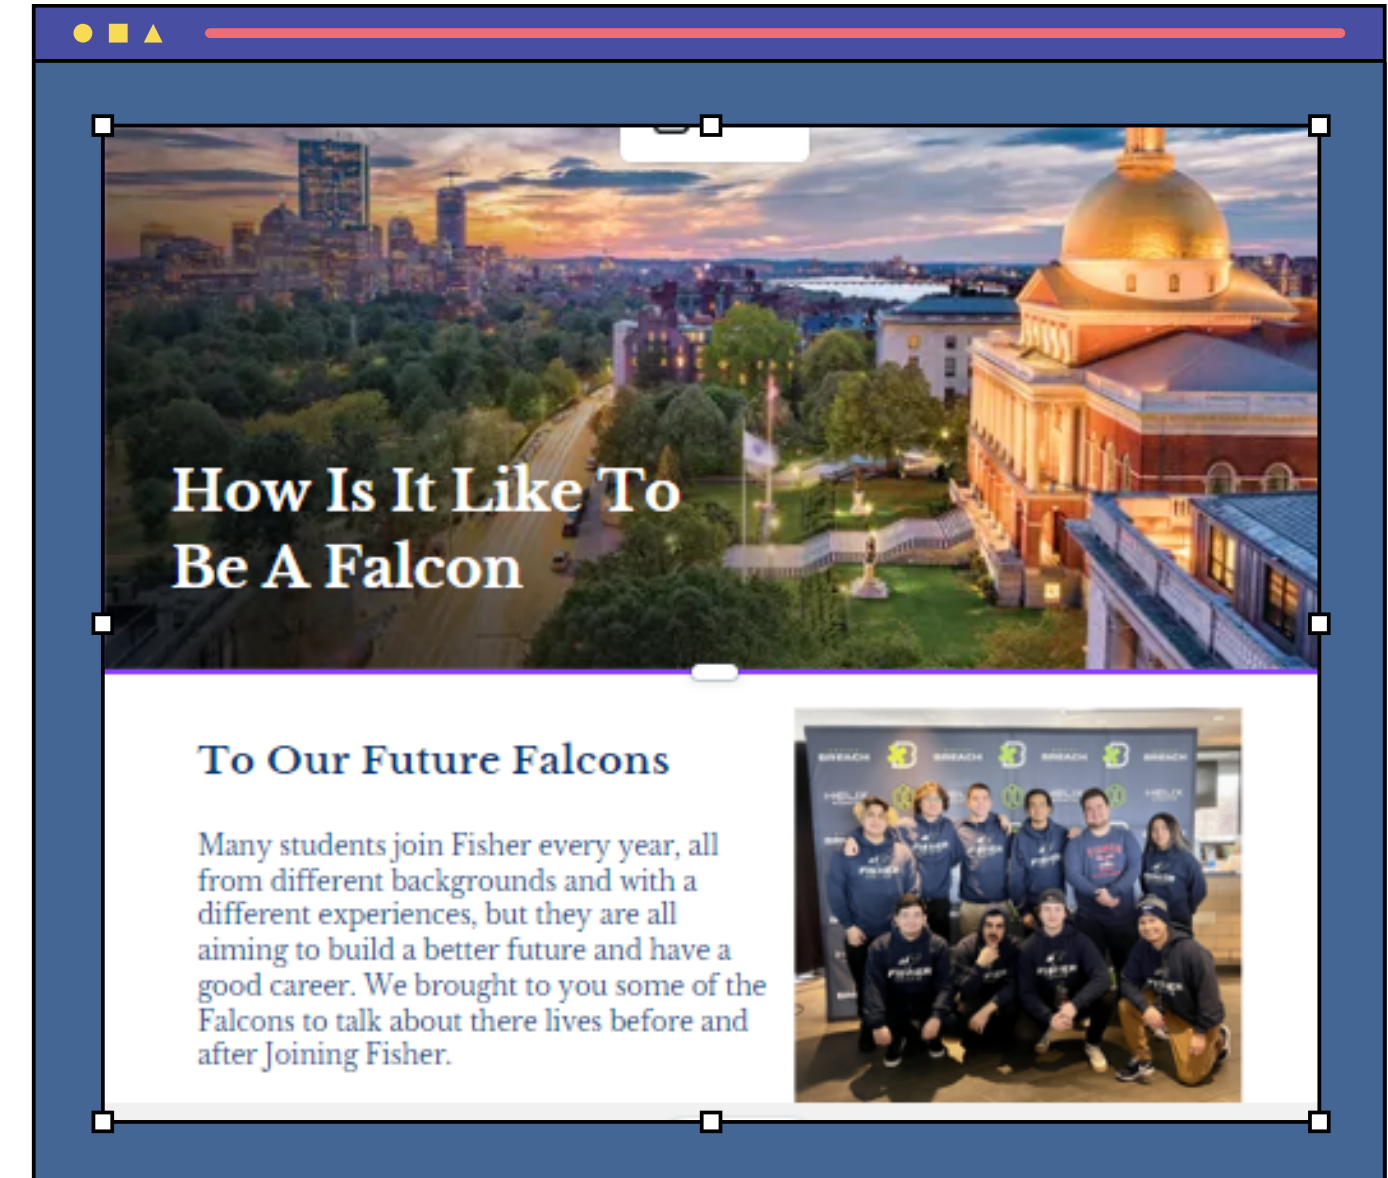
How Is It Like To Be A Falcon

To Our Future Falcons

Many students join Fisher every year, all from different backgrounds and with a different experiences, but they are all aiming to build a better future and have a good career. We brought to you some of the Falcons to talk about there lives before and after Joining Fisher.

BREACH BREACH BREACH BREACH